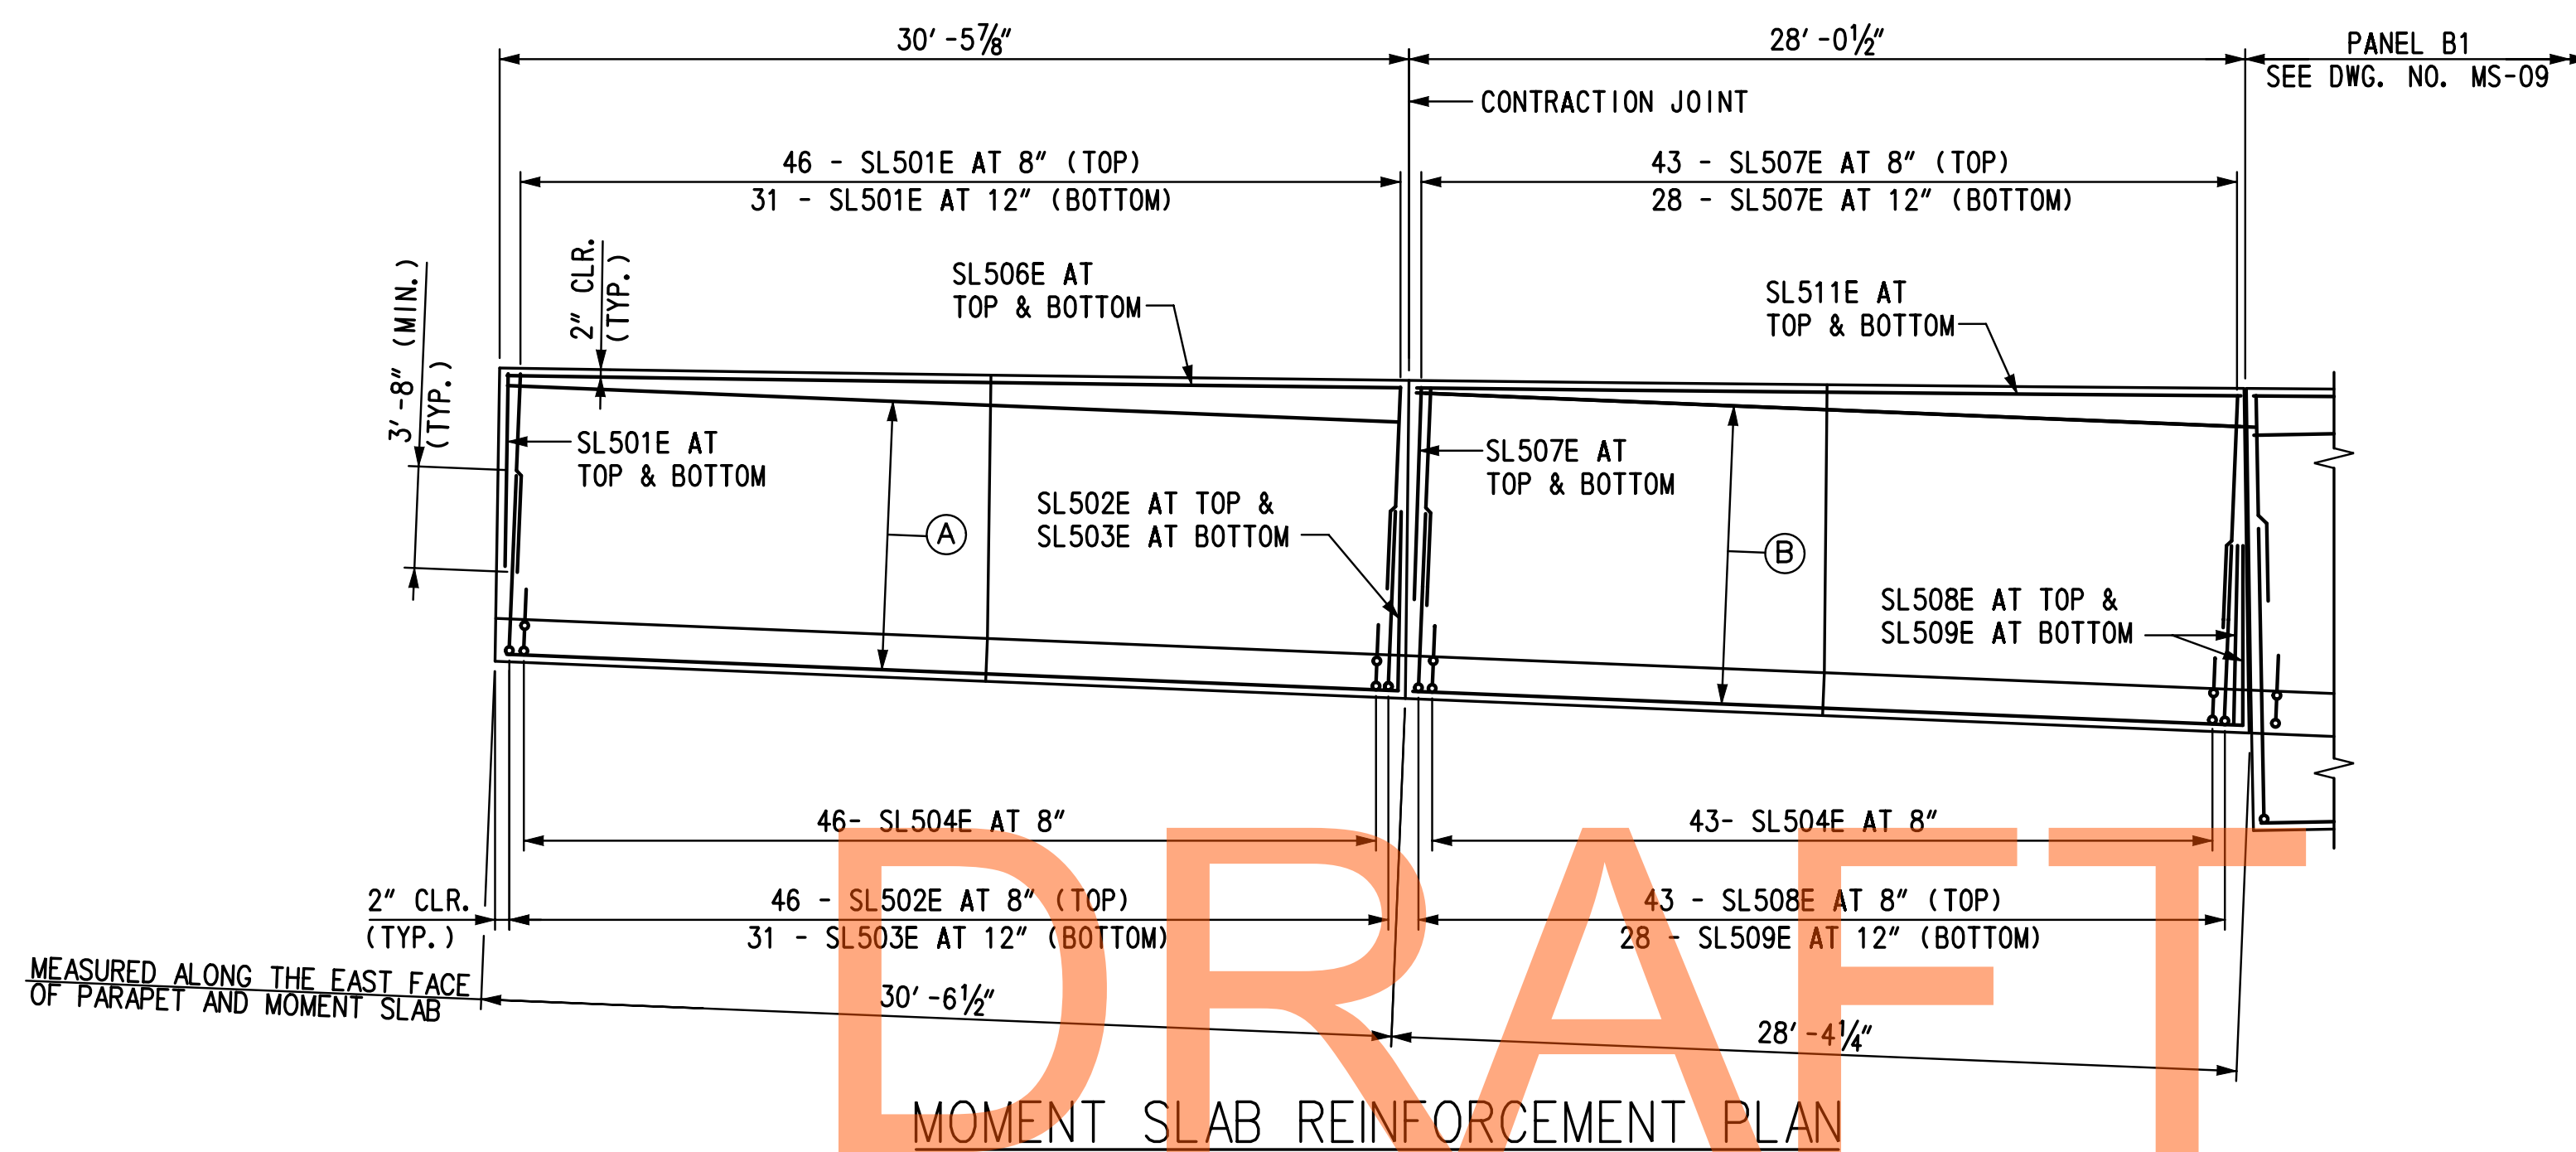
30′-5⅞″

28′-0½″

PANEL B1
SEE DWG. NO. MS-09

CONTRACTION JOINT

46 - SL501E AT 8″ (TOP)
31 - SL501E AT 12″ (BOTTOM)

43 - SL507E AT 8″ (TOP)
28 - SL507E AT 12″ (BOTTOM)

3′-8″ (MIN.) (TYP.)

2″ CLR. (TYP.)

SL506E AT TOP & BOTTOM

SL511E AT TOP & BOTTOM

SL501E AT TOP & BOTTOM

A

SL502E AT TOP & SL503E AT BOTTOM

SL507E AT TOP & BOTTOM

B

SL508E AT TOP & SL509E AT BOTTOM

46- SL504E AT 8″

43- SL504E AT 8″

2″ CLR. (TYP.)

46 - SL502E AT 8″ (TOP)
31 - SL503E AT 12″ (BOTTOM)

43 - SL508E AT 8″ (TOP)
28 - SL509E AT 12″ (BOTTOM)

MEASURED ALONG THE EAST FACE OF PARAPET AND MOMENT SLAB

30′-6½″

28′-4¼″

DRAFT

MOMENT SLAB REINFORCEMENT PLAN